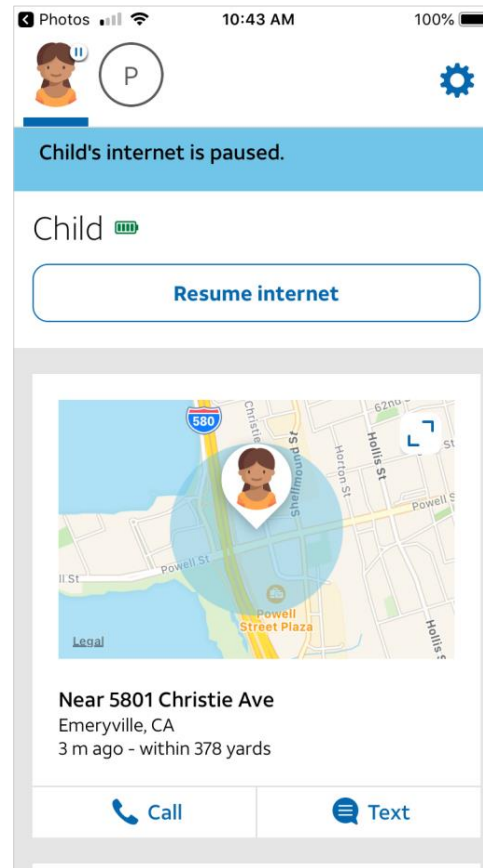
Photos 10:43 AM 100%

P

Child's internet is paused.

Child

Resume internet

580
Christie
62nd
Shellmound St
Horton St
Hollis St
Powell St
Powell St
ll St
Powell Street Plaza
Hollis St
Legal

Near 5801 Christie Ave
Emeryville, CA
3 m ago - within 378 yards

Call
Text